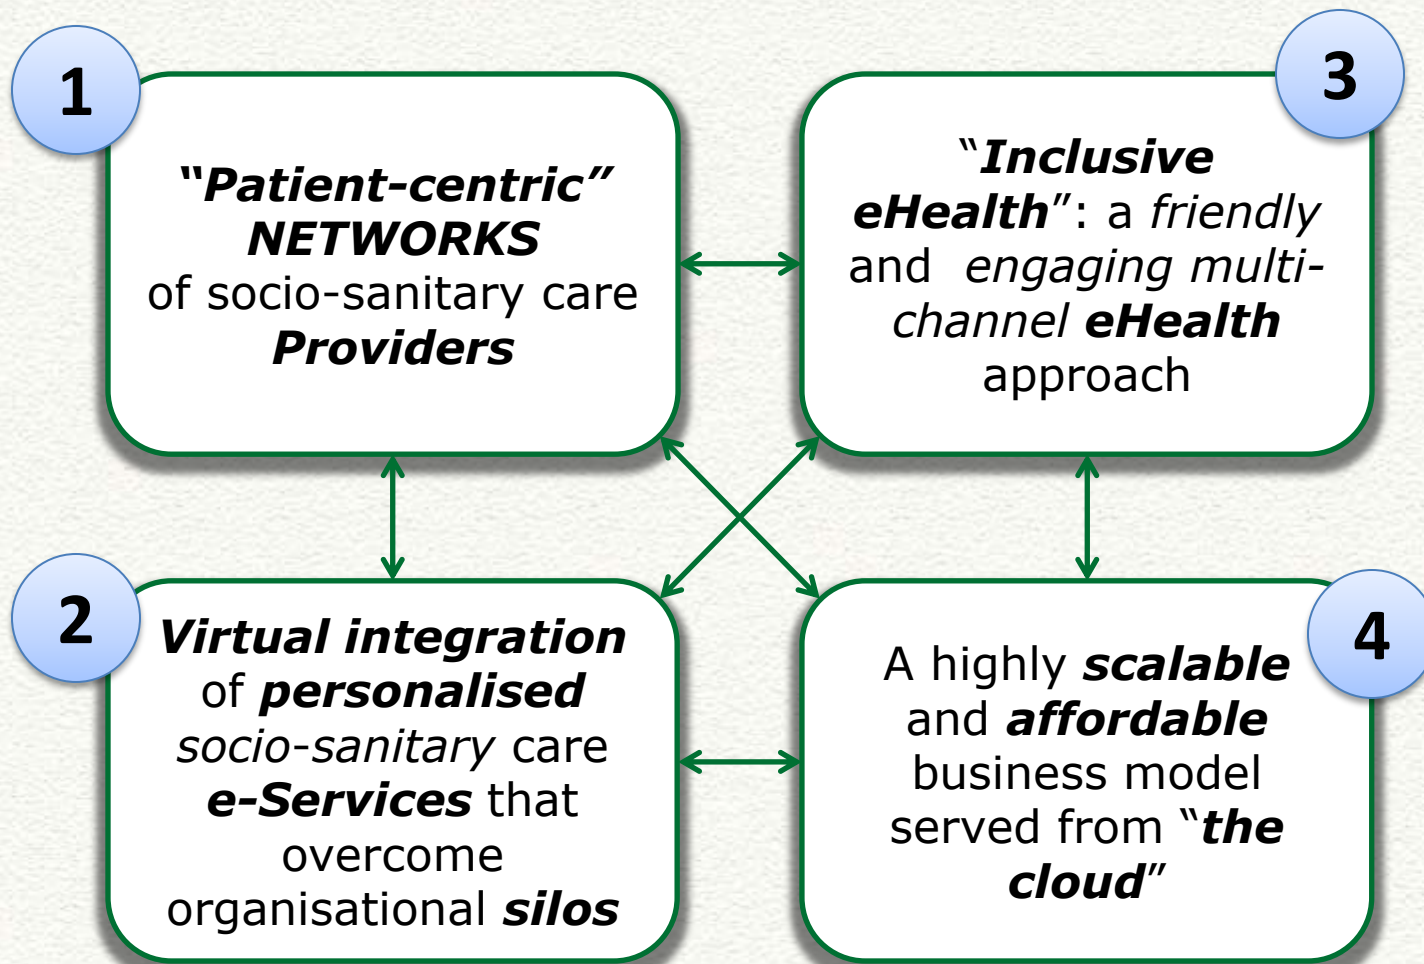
1

"Patient-centric" NETWORKS of socio-sanitary care Providers

3

"Inclusive eHealth": a friendly and engaging multi-channel eHealth approach

2

Virtual integration of personalised socio-sanitary care e-Services that overcome organisational silos

4

A highly scalable and affordable business model served from "the cloud"